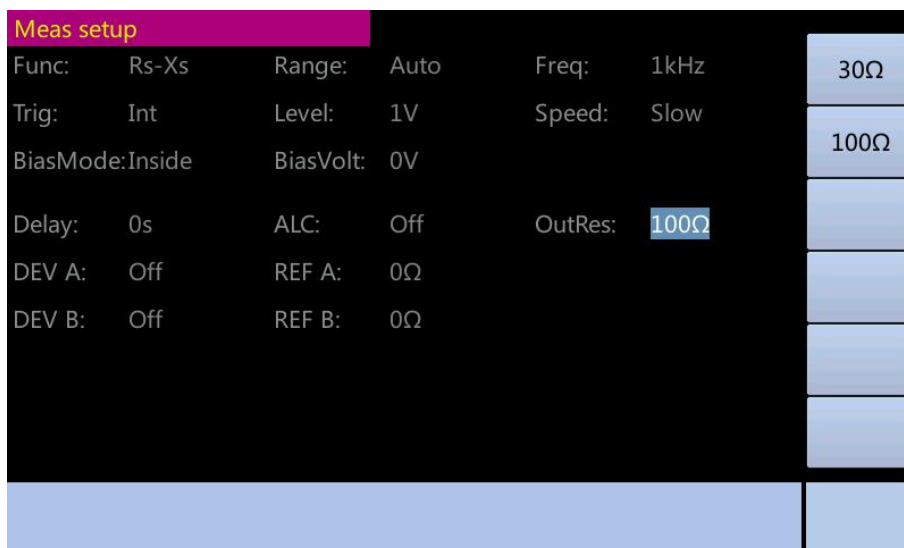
Meas setup

| Func: | Rs-Xs | Range: | Auto | Freq: | 1kHz |
|---|---|---|---|---|---|
| Trig: | Int | Level: | 1V | Speed: | Slow |
| BiasMode: | Inside | BiasVolt: | 0V | | |
| Delay: | 0s | ALC: | Off | OutRes: | 100Ω |
| DEV A: | Off | REF A: | 0Ω | | |
| DEV B: | Off | REF B: | 0Ω | | |

30Ω

100Ω